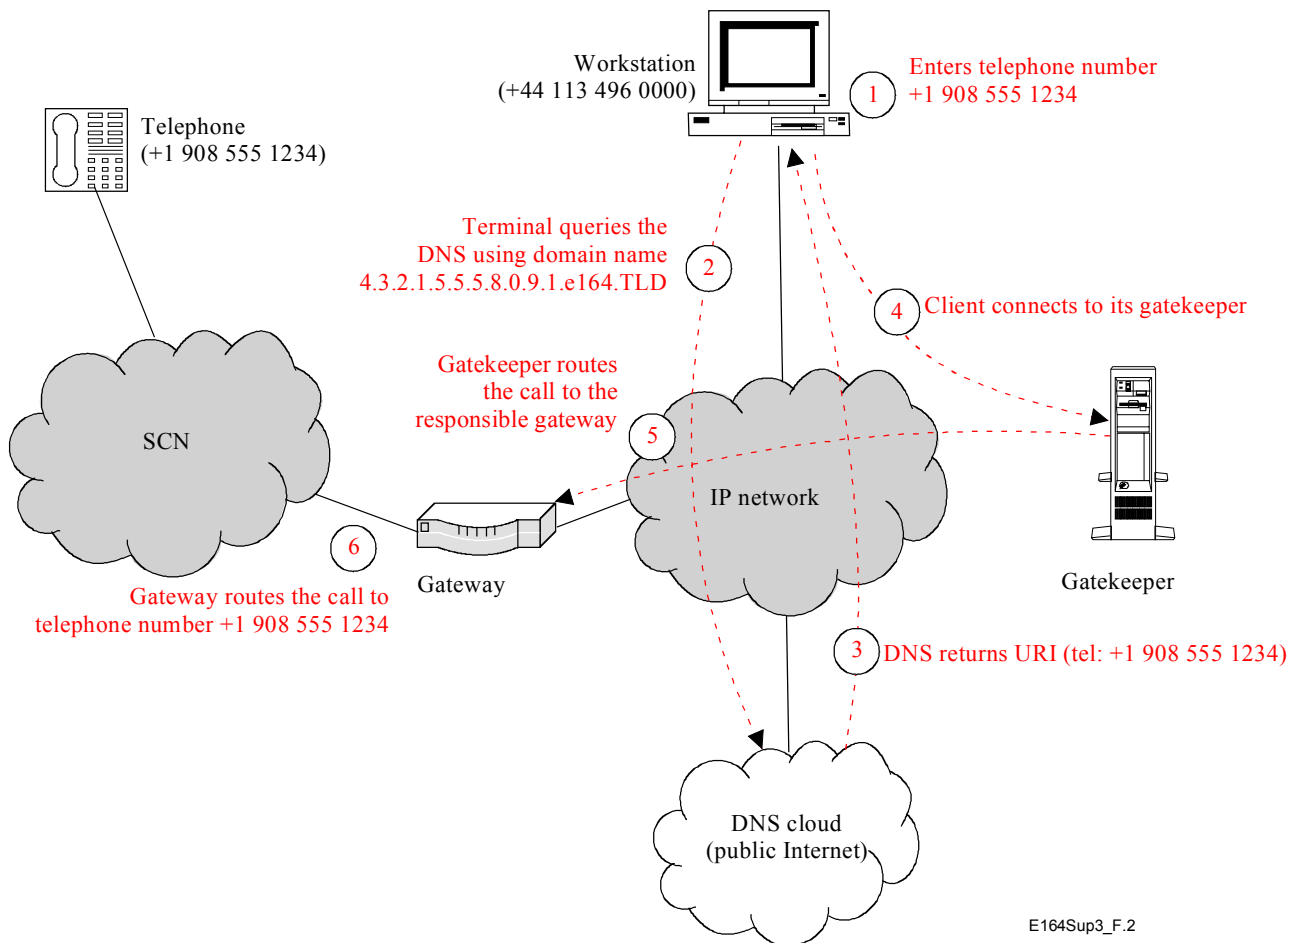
Workstation
(+44 113 496 0000)

1 Enters telephone number +1 908 555 1234

Telephone
(+1 908 555 1234)

Terminal queries the DNS using domain name 4.3.2.1.5.5.5.8.0.9.1.e164.TLD

2

4 Client connects to its gatekeeper

Gatekeeper routes the call to the responsible gateway

5

SCN

IP network

Gatekeeper

6

Gateway

Gateway routes the call to telephone number +1 908 555 1234

3 DNS returns URI (tel: +1 908 555 1234)

DNS cloud
(public Internet)

E164Sup3_F.2